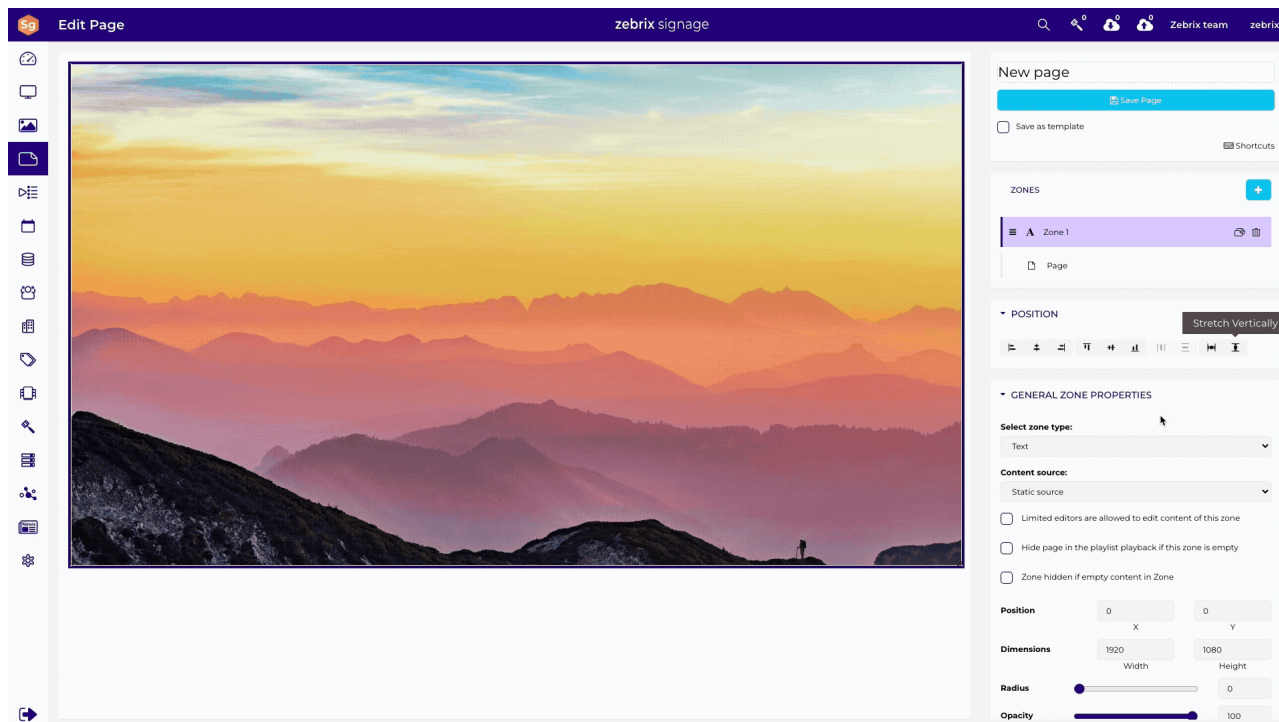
Sg Edit Page

zebrix signage

0 0 0 Zebrix team zebrix

New page

Save Page

Save as template

Shortcuts

ZONES

+

A Zone 1

Page

POSITION

Stretch Vertically

GENERAL ZONE PROPERTIES

Select zone type:

Text

Content source:

Static source

Limited editors are allowed to edit content of this zone

Hide page in the playlist playback if this zone is empty

Zone hidden if empty content in Zone

Position

0

X

0

Y

Dimensions

1920

Width

1080

Height

Radius

0

Opacity

100